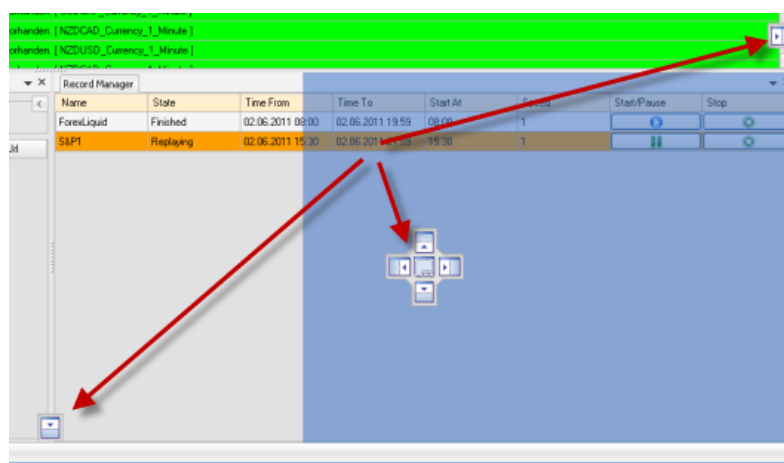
orhanden. [ NZDCAD_Currency_1_Minute ]
orhanden. [ NZDUSD_Currency_1_Minute ]

Record Manager

| Name | State | Time From | Time To | Start At | Speed | Start/Pause | Stop |
|---|---|---|---|---|---|---|---|
| ForexLiquid | Finished | 02.06.2011 08:00 | 02.06.2011 19:59 | 08:00 | 1 | | |
| S&P1 | Replaying | 02.06.2011 15:30 | 02.06.2011 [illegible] | 15:30 | 1 | | |

Jld